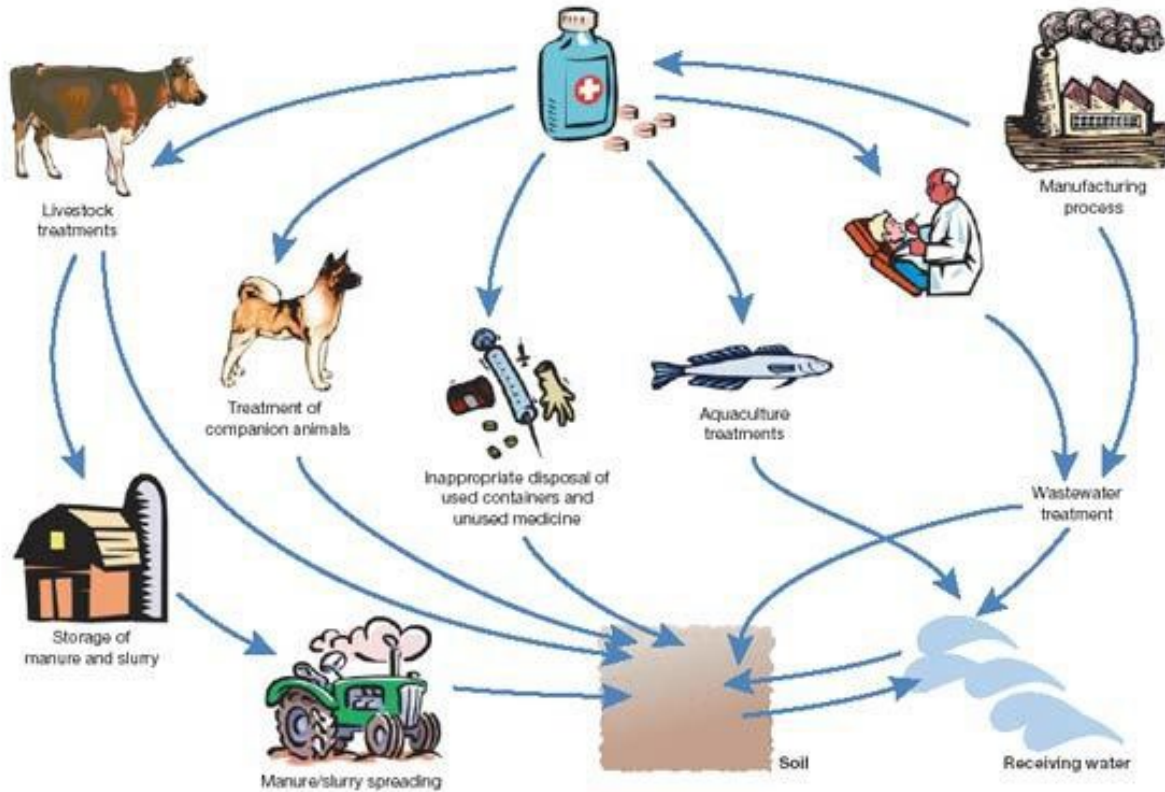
Livestock treatments

Manufacturing process

Treatment of companion animals

Inappropriate disposal of used containers and unused medicine

Aquaculture treatments

Wastewater treatment

Storage of manure and slurry

Manure/slurry spreading

Soil

Receiving water